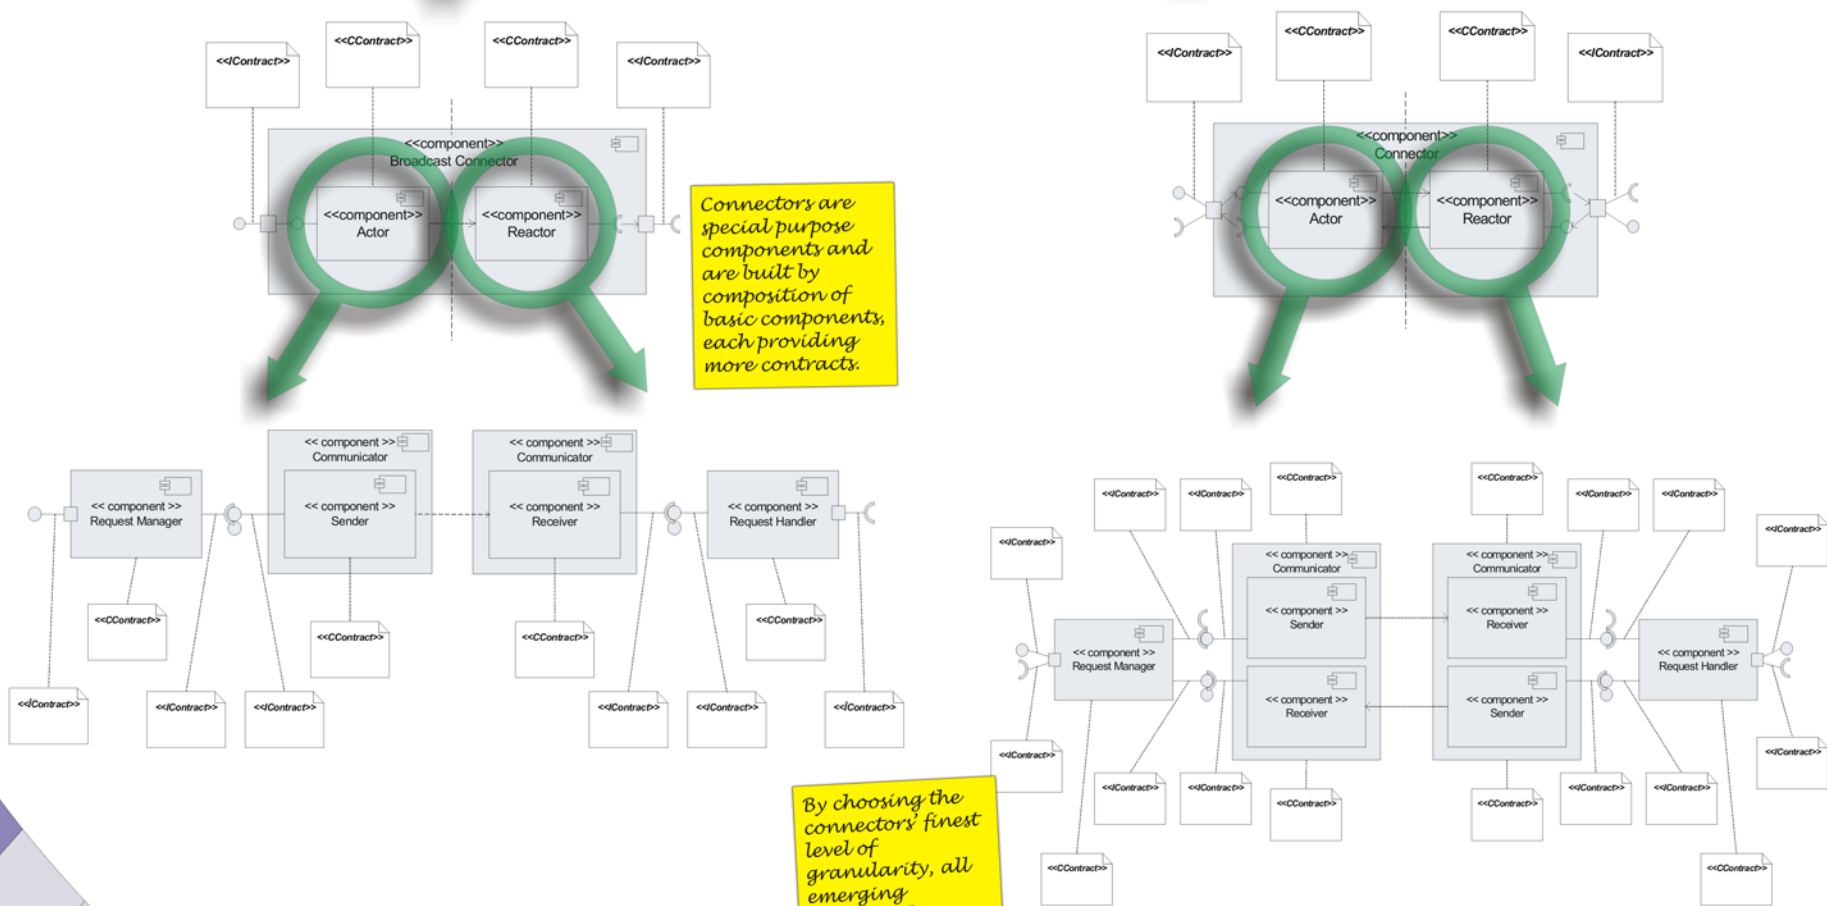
<<IContract>>
<<CContract>>
<<CContract>>
<<IContract>>

<<component>>
Broadcast Connector

<<component>>
Actor

<<component>>
Reactor

Connectors are special purpose components and are built by composition of basic components, each providing more contracts.

<<IContract>>
<<CContract>>
<<CContract>>
<<IContract>>

<<component>>
Connector

<<component>>
Actor

<<component>>
Reactor

<< component >>
Communicator

<< component >>
Communicator

<< component >>
Request Manager

<< component >>
Sender

<< component >>
Receiver

<< component >>
Request Handler

<<CContract>>
<<CContract>>
<<CContract>>
<<CContract>>

<<IContract>>
<<IContract>>
<<IContract>>
<<IContract>>
<<IContract>>
<<IContract>>

<<IContract>>
<<IContract>>
<<CContract>>
<<CContract>>
<<IContract>>
<<IContract>>
<<IContract>>
<<IContract>>

<< component >>
Communicator

<< component >>
Communicator

<< component >>
Sender

<< component >>
Receiver

<< component >>
Request Manager

<< component >>
Request Handler

<< component >>
Receiver

<< component >>
Sender

<<IContract>>
<<IContract>>
<<IContract>>
<<IContract>>
<<CContract>>
<<CContract>>
<<IContract>>
<<IContract>>
<<IContract>>
<<CContract>>
<<CContract>>

By choosing the connectors' finest level of granularity, all emerging